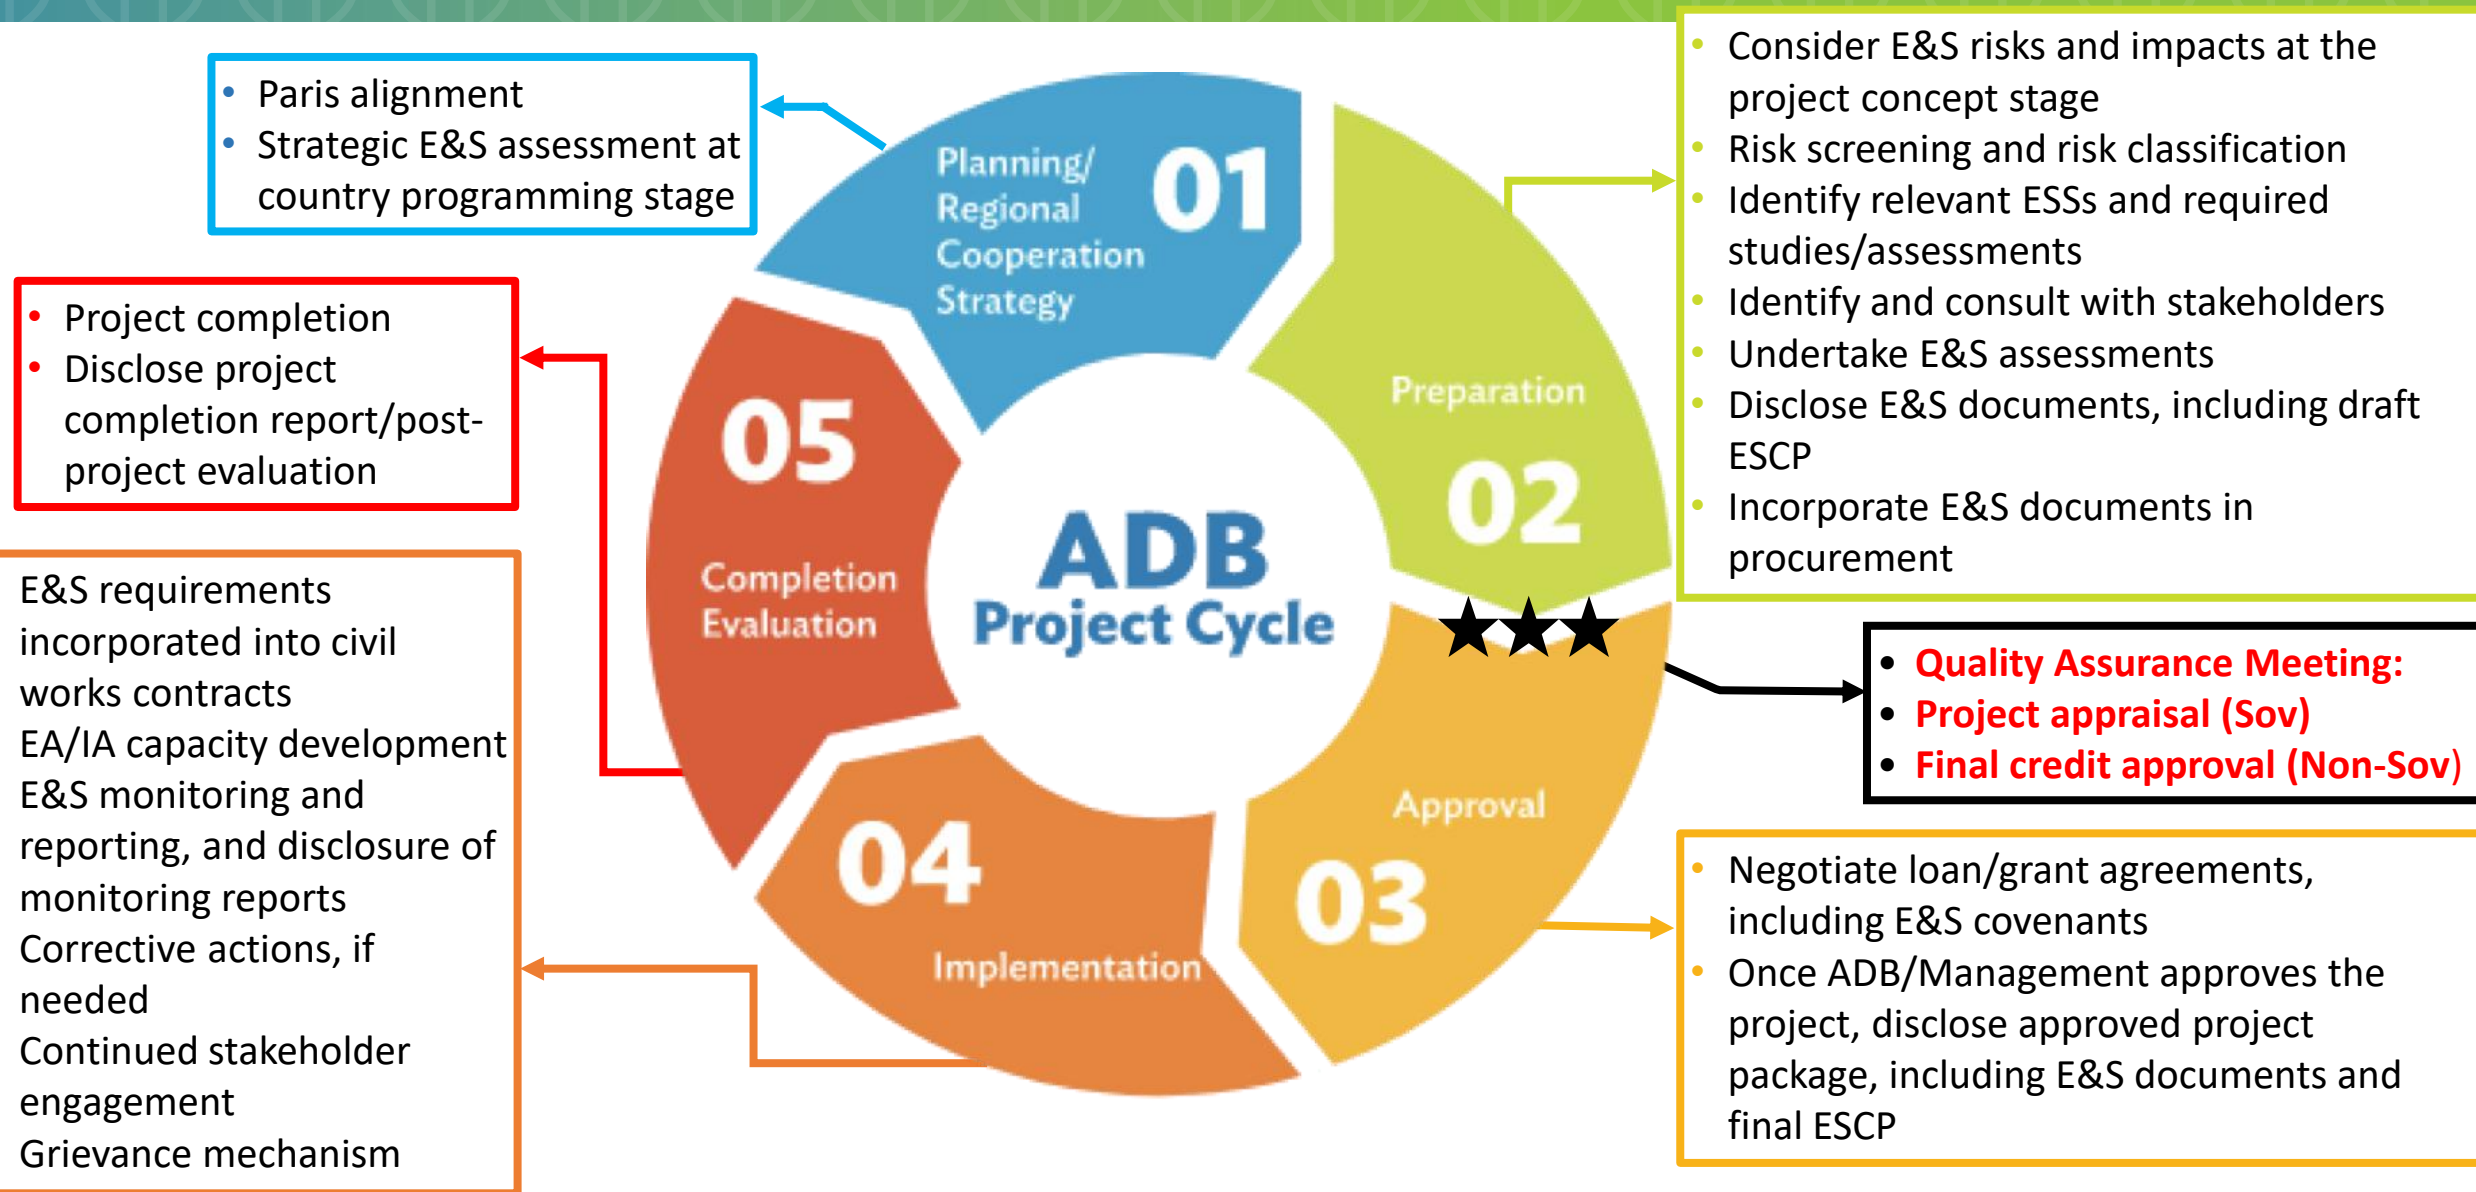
• Paris alignment
• Strategic E&S assessment at country programming stage

• Project completion
• Disclose project completion report/post-project evaluation

E&S requirements incorporated into civil works contracts
EA/IA capacity development
E&S monitoring and reporting, and disclosure of monitoring reports
Corrective actions, if needed
Continued stakeholder engagement
Grievance mechanism

Planning/ Regional Cooperation Strategy 01

Preparation 02

Approval 03

04 Implementation

05 Completion Evaluation

ADB Project Cycle

• Consider E&S risks and impacts at the project concept stage
• Risk screening and risk classification
• Identify relevant ESSs and required studies/assessments
• Identify and consult with stakeholders
• Undertake E&S assessments
• Disclose E&S documents, including draft ESCP
• Incorporate E&S documents in procurement

• Quality Assurance Meeting:
• Project appraisal (Sov)
• Final credit approval (Non-Sov)

• Negotiate loan/grant agreements, including E&S covenants
• Once ADB/Management approves the project, disclose approved project package, including E&S documents and final ESCP